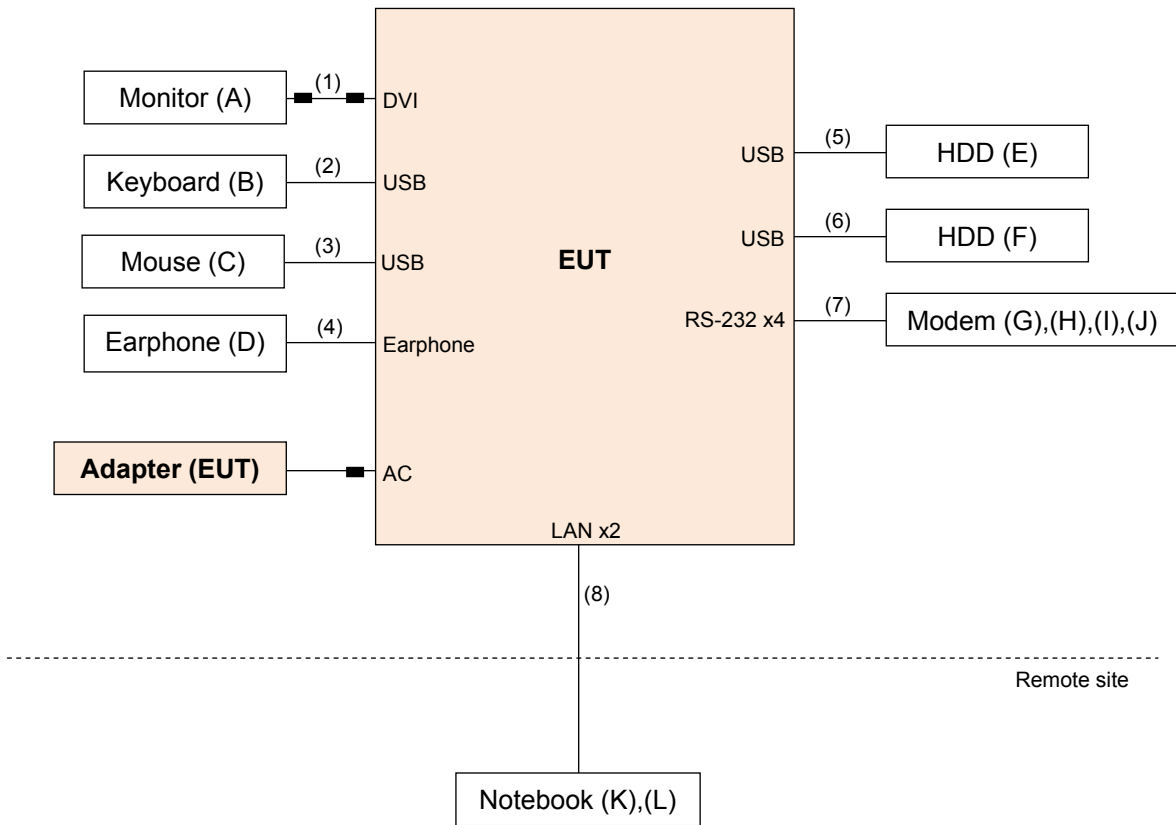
Monitor (A)
(1)
DVI

Keyboard (B)
(2)
USB

Mouse (C)
(3)
USB

Earphone (D)
(4)
Earphone

Adapter (EUT)
AC

EUT

USB
(5)
HDD (E)

USB
(6)
HDD (F)

RS-232 x4
(7)
Modem (G),(H),(I),(J)

LAN x2
(8)

Remote site

Notebook (K),(L)